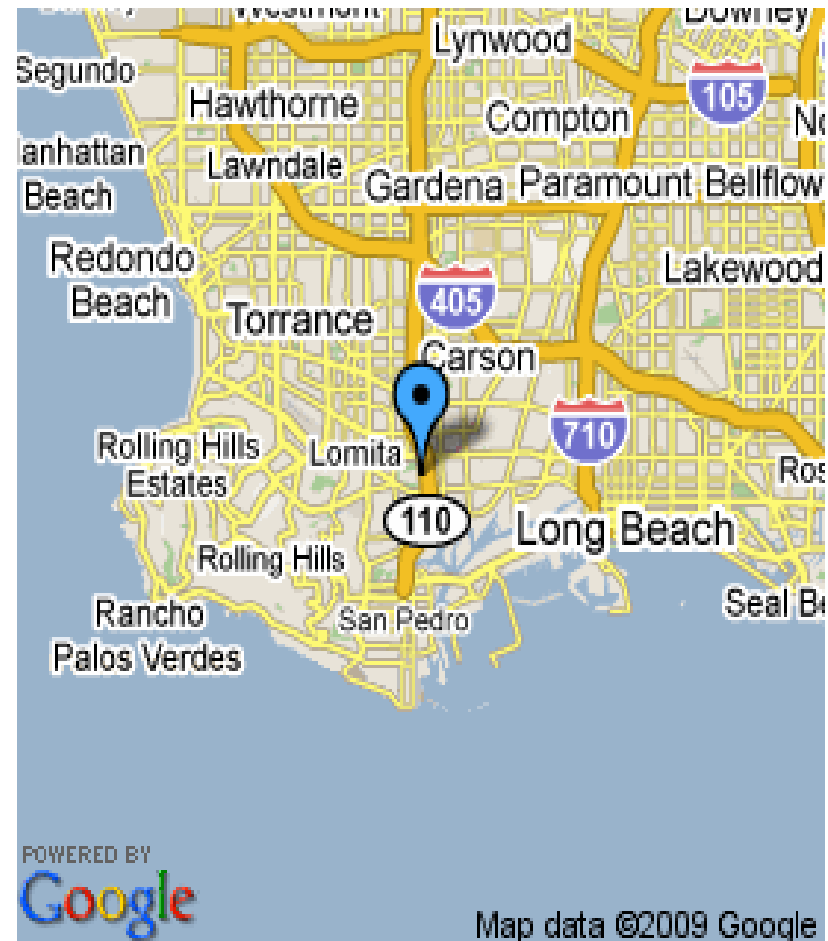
Westmont
Downey
Segundo
Lynwood
Hawthorne
105
Compton
No
lanhattan Beach
Lawndale
Gardena
Paramount
Bellflow
Redondo Beach
405
Lakewood
Torrance
Carson
Rolling Hills Estates
Lomita
710
Ros
110
Long Beach
Rolling Hills
Rancho Palos Verdes
San Pedro
Seal Be
POWERED BY
Google
Map data ©2009 Google